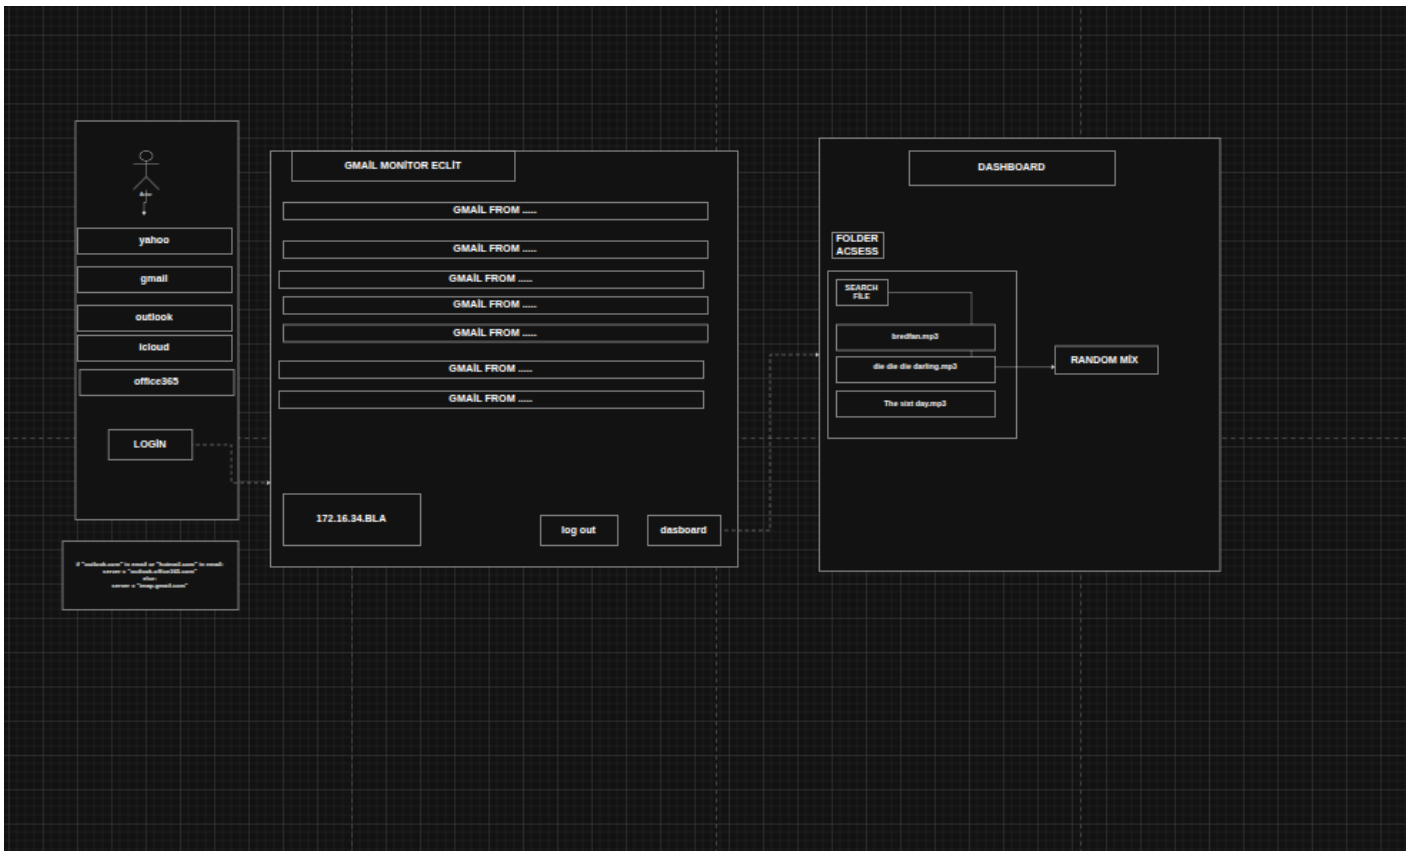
Actor

yahoo

gmail

outlook

icloud

office365

LOGİN

if "outlook.com" in email or "hotmail.com" in email:
server = "outlook.office365.com"
else:
server = "imap.gmail.com"

GMAİL MONİTOR ECLİT

GMAİL FROM ......

GMAİL FROM ......

GMAİL FROM ......

GMAİL FROM ......

GMAİL FROM ......

GMAİL FROM ......

GMAİL FROM ......

172.16.34.BLA

log out

dasboard

DASHBOARD

FOLDER ACSESS

SEARCH FILE

bredfan.mp3

die die die darling.mp3

The sixt day.mp3

RANDOM MİX